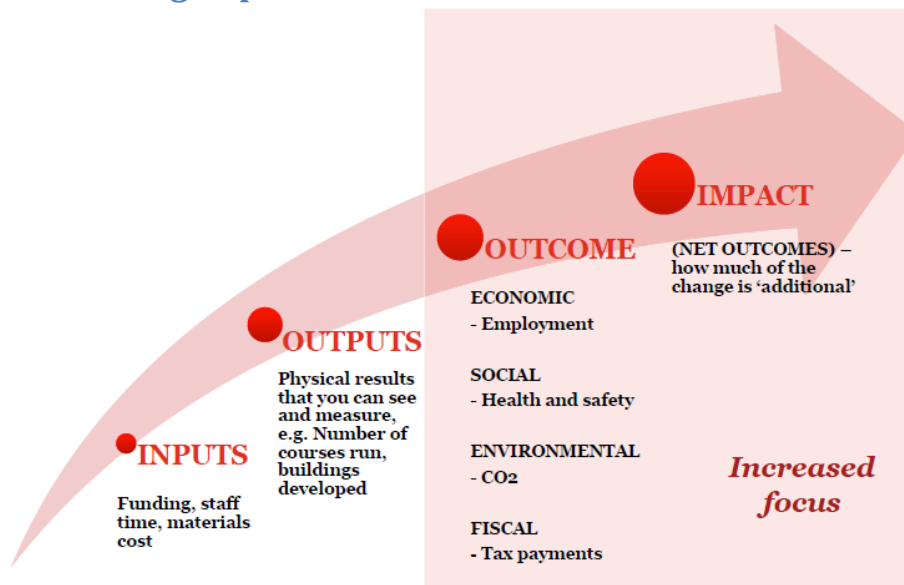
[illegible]

IMPACT

(NET OUTCOMES) – how much of the change is 'additional'

OUTCOME

ECONOMIC
- Employment

SOCIAL
- Health and safety

ENVIRONMENTAL
- CO2

FISCAL
- Tax payments

OUTPUTS

Physical results that you can see and measure, e.g. Number of courses run, buildings developed

INPUTS

Funding, staff time, materials cost

Increased focus